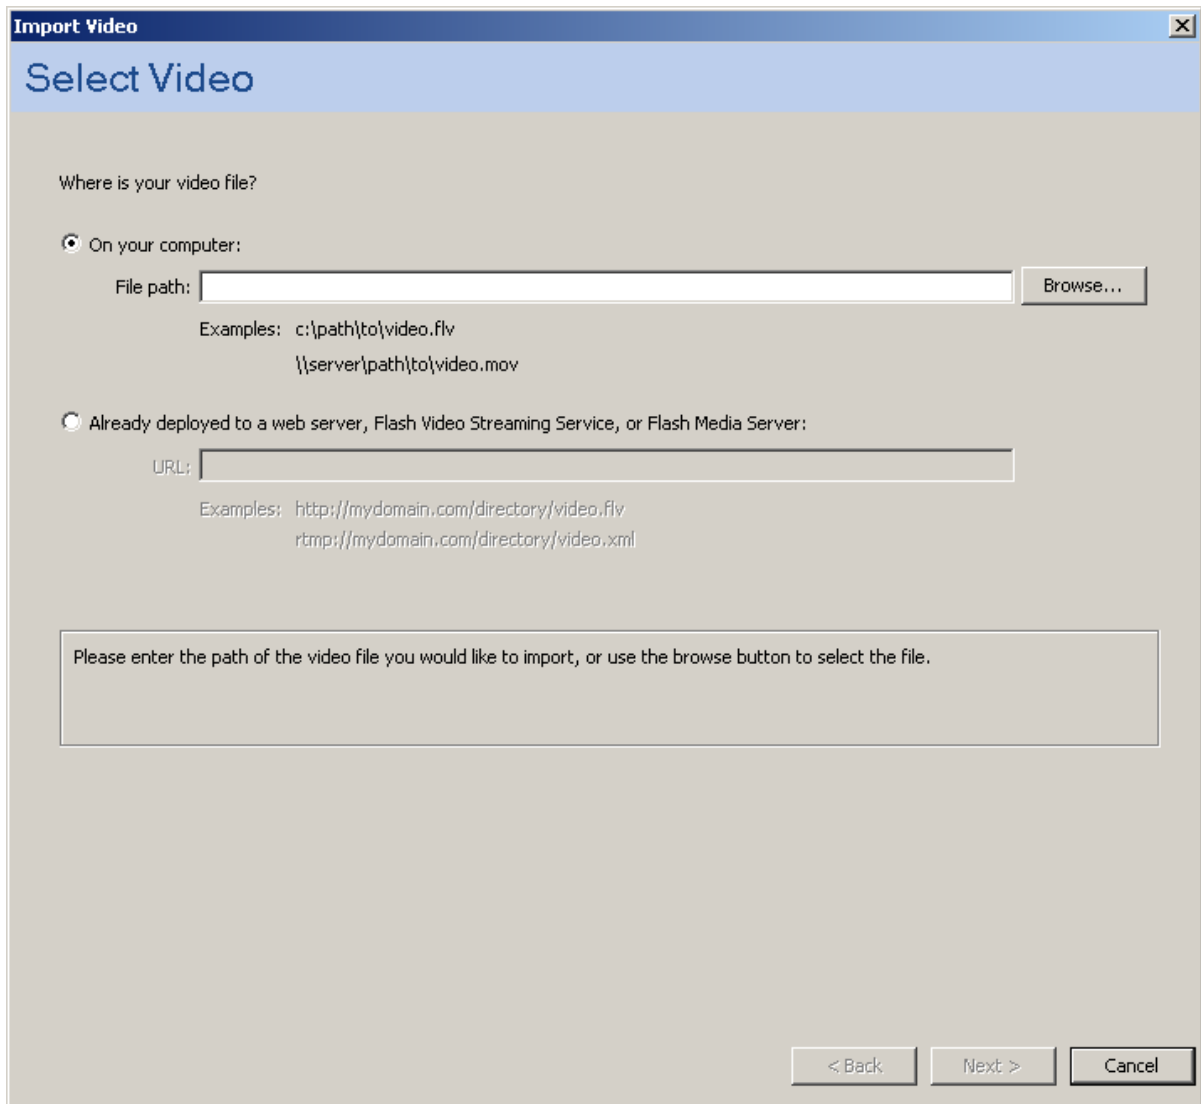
Import Video

Select Video

Where is your video file?

On your computer:

File path: Browse...

Examples: c:\path\to\video.flv

\\server\path\to\video.mov

Already deployed to a web server, Flash Video Streaming Service, or Flash Media Server:

URL:

Examples: http://mydomain.com/directory/video.flv

rtmp://mydomain.com/directory/video.xml

Please enter the path of the video file you would like to import, or use the browse button to select the file.

< Back Next > Cancel